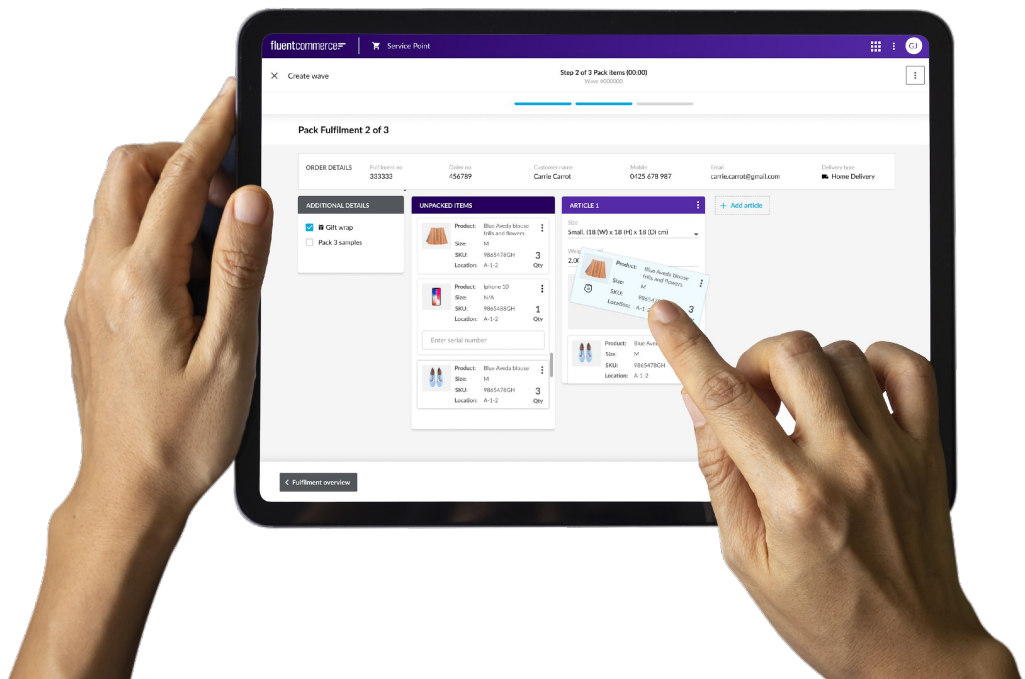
fluentcommerce Service Point GJ

Create wave

Step 2 of 3 Pack items (00:00)
Wave #000000

Pack Fulfilment 2 of 3

ORDER DETAILS
Fulfilment no
333333
Order no
456789
Customer name
Carrie Carrot
Mobile
0425 678 987
Email
carrie.carrot@gmail.com
Delivery type
Home Delivery

ADDITIONAL DETAILS
Gift wrap
Pack 3 samples

UNPACKED ITEMS
Product: Blue Aveda blouse frills and flowers
Size: M
SKU: 9865478GH
Location: A-1-2
3
Qty

Product: Iphone 10
Size: N/A
SKU: 9865489GH
Location: A-1-2
1
Qty
Enter serial number

Product: Blue Aveda blouse
Size: M
SKU: 9865478GH
Location: A-1-2
3
Qty

ARTICLE 1
Size
Small. (18 (W) x 18 (H) x 18 (D) cm)
Weig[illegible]
2.00

Product: Blue Aveda blouse frills and flowers
Size: M
SKU: 98654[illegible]
Location: A-1-2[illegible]
3

Product: Blue Ave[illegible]
Size: M
SKU: 9865478GH
Location: A-1-2

+ Add article

Fulfilment overview